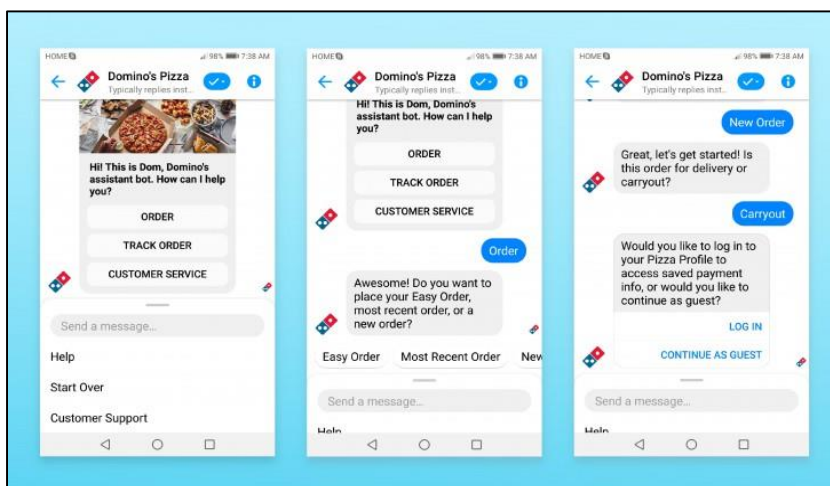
HOME 98% 7:38 AM

Domino's Pizza
Typically replies inst...

Hi! This is Dom, Domino's assistant bot. How can I help you?

ORDER

TRACK ORDER

CUSTOMER SERVICE

Send a message...

Help

Start Over

Customer Support

HOME 98% 7:38 AM

Domino's Pizza
Typically replies inst...

Hi! This is Dom, Domino's assistant bot. How can I help you?

ORDER

TRACK ORDER

CUSTOMER SERVICE

Order

Awesome! Do you want to place your Easy Order, most recent order, or a new order?

Easy Order

Most Recent Order

New

Send a message...

Help

HOME 98% 7:38 AM

Domino's Pizza
Typically replies inst...

New Order

Great, let's get started! Is this order for delivery or carryout?

Carryout

Would you like to log in to your Pizza Profile to access saved payment info, or would you like to continue as guest?

LOG IN

CONTINUE AS GUEST

Send a message...

Help